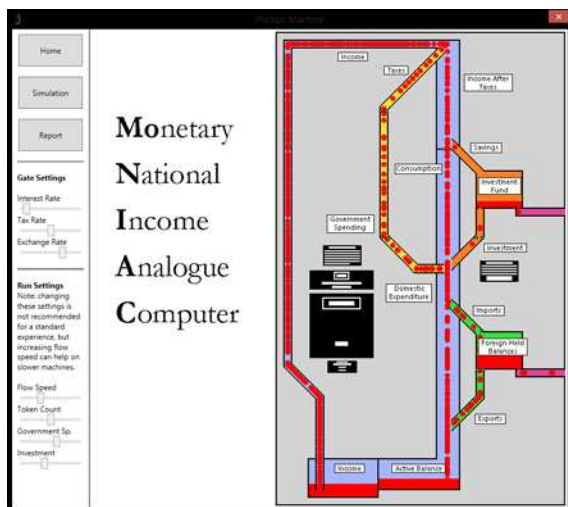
Phillips Machine

Home

Simulation

Report

Gate Settings

Interest Rate

Tax Rate

Exchange Rate

Run Settings

Note: changing these settings is not recommended for a standard experience, but increasing flow speed can help on slower machines.

Flow Speed

Token Count

Government Sp.

Investment

Monetary

National

Income

Analogue

Computer

Income

Taxes

Income After Taxes

Savings

Consumption

Investment Fund

Government Spending

Investment

Domestic Expenditure

Imports

Foreign Held Balances

Exports

Income

Active Balance